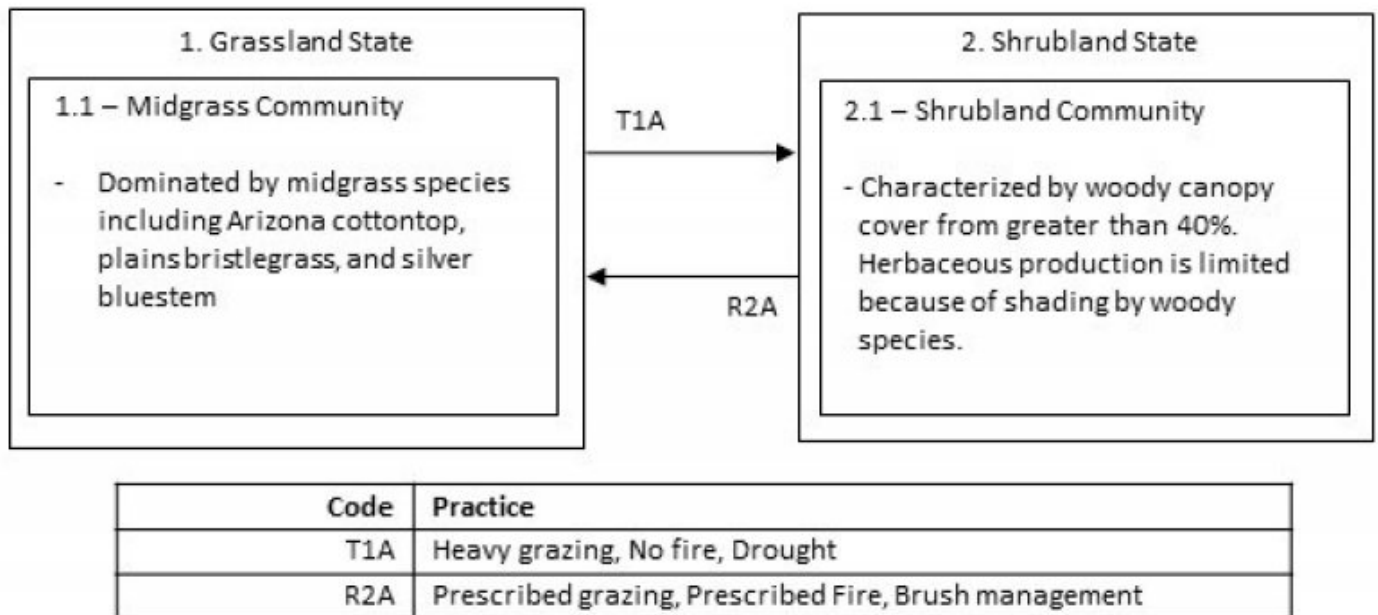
1. Grassland State

1.1 – Midgrass Community

- Dominated by midgrass species including Arizona cottontop, plains bristlegrass, and silver bluestem

T1A

R2A

2. Shrubland State

2.1 – Shrubland Community

- Characterized by woody canopy cover from greater than 40%. Herbaceous production is limited because of shading by woody species.

| Code | Practice |
|---|---|
| T1A | Heavy grazing, No fire, Drought |
| R2A | Prescribed grazing, Prescribed Fire, Brush management |